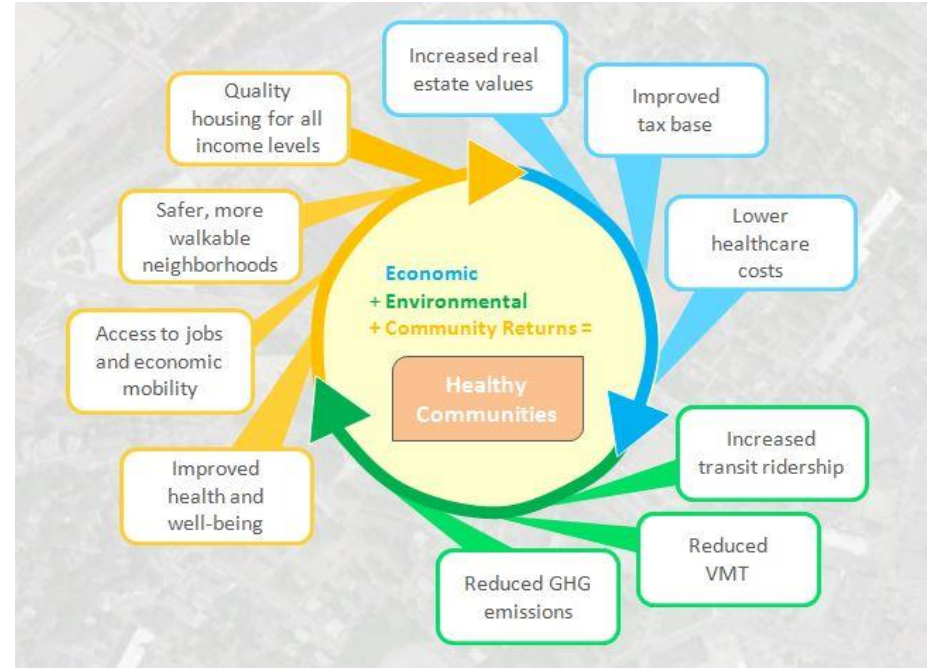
Increased real estate values

Improved tax base

Lower healthcare costs

Quality housing for all income levels

Safer, more walkable neighborhoods

Access to jobs and economic mobility

Improved health and well-being

Economic
+ Environmental
+ Community Returns =

Healthy Communities

Increased transit ridership

Reduced VMT

Reduced GHG emissions